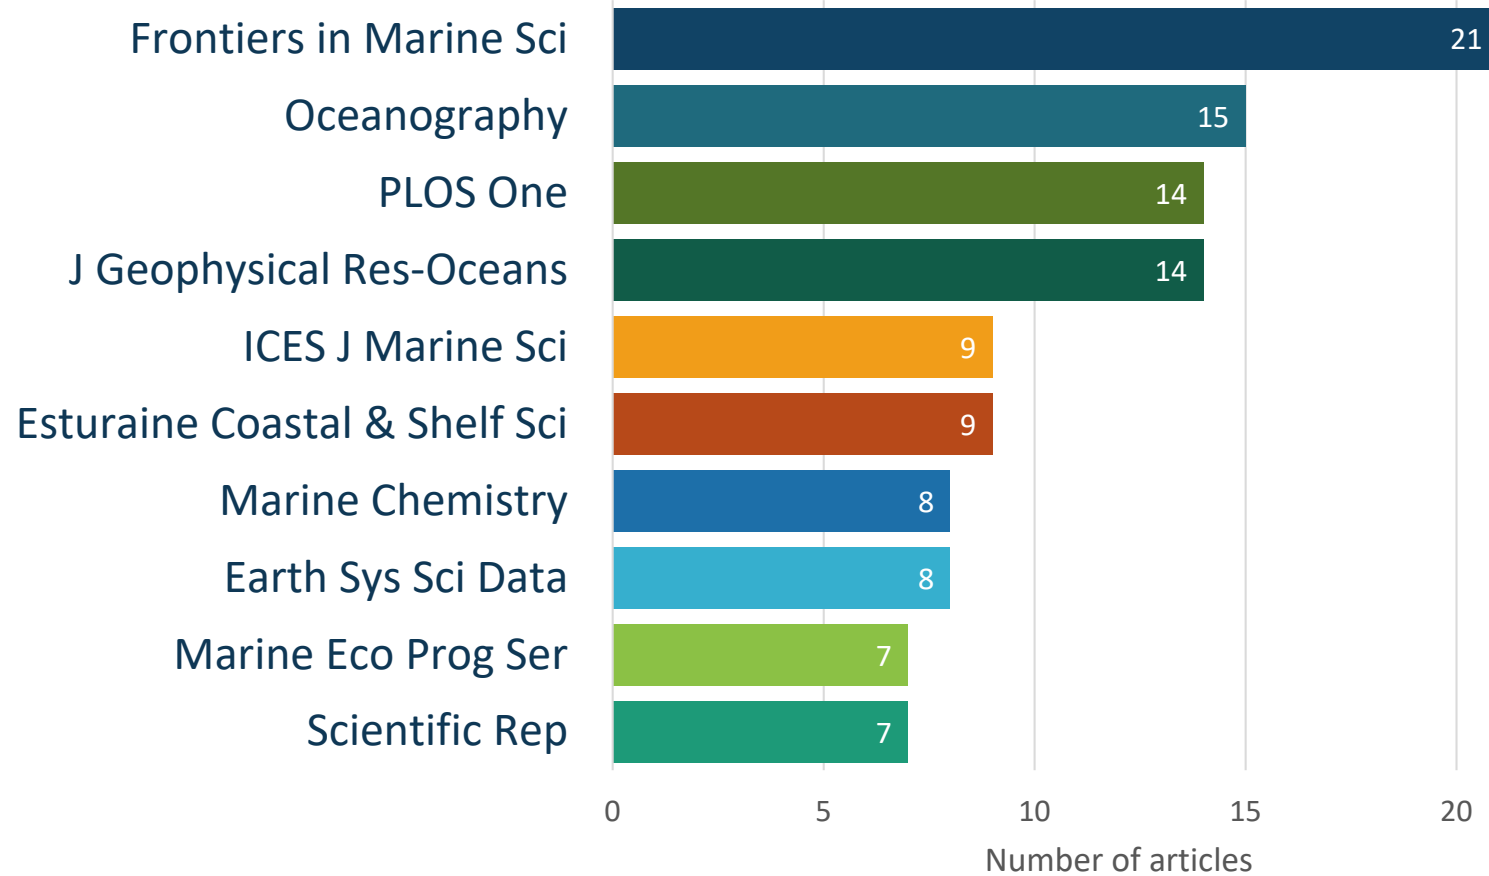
| Journal | Number of articles |
|---|---|
| Frontiers in Marine Sci | 21 |
| Oceanography | 15 |
| PLOS One | 14 |
| J Geophysical Res-Oceans | 14 |
| ICES J Marine Sci | 9 |
| Esturaine Coastal & Shelf Sci | 9 |
| Marine Chemistry | 8 |
| Earth Sys Sci Data | 8 |
| Marine Eco Prog Ser | 7 |
| Scientific Rep | 7 |

0 5 10 15 20

Number of articles